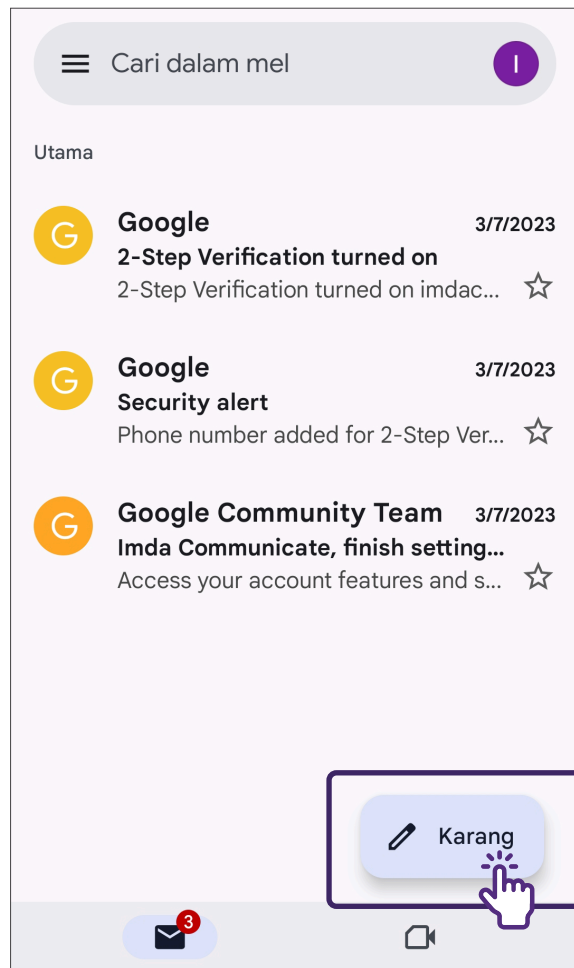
Cari dalam mel

I

Utama

G
Google
3/7/2023
2-Step Verification turned on
2-Step Verification turned on imdac...

G
Google
3/7/2023
Security alert
Phone number added for 2-Step Ver...

G
Google Community Team
3/7/2023
Imda Communicate, finish setting...
Access your account features and s...

Karang

3